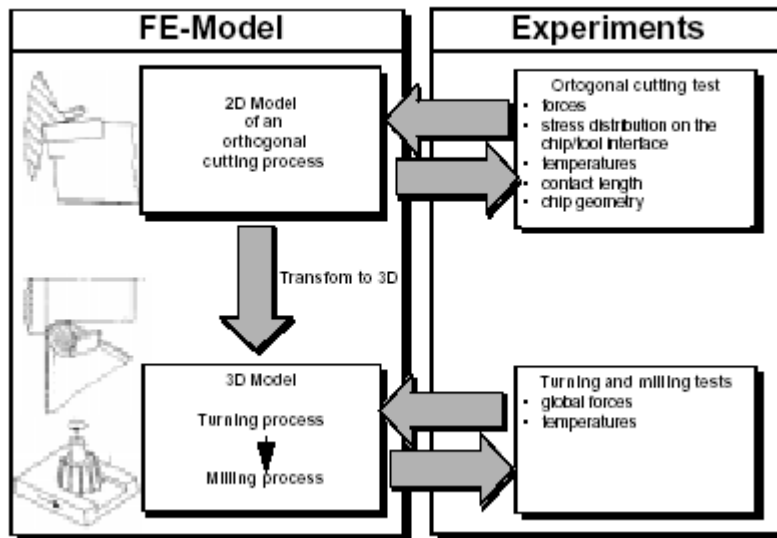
FE-Model

Experiments

2D Model of an orthogonal cutting process

Ortogonal cutting test
• forces
• stress distribution on the chip/tool interface
• temperatures
• contact length
• chip geometry

Transform to 3D

3D Model

Turning process

Milling process

Turning and milling tests
• global forces
• temperatures